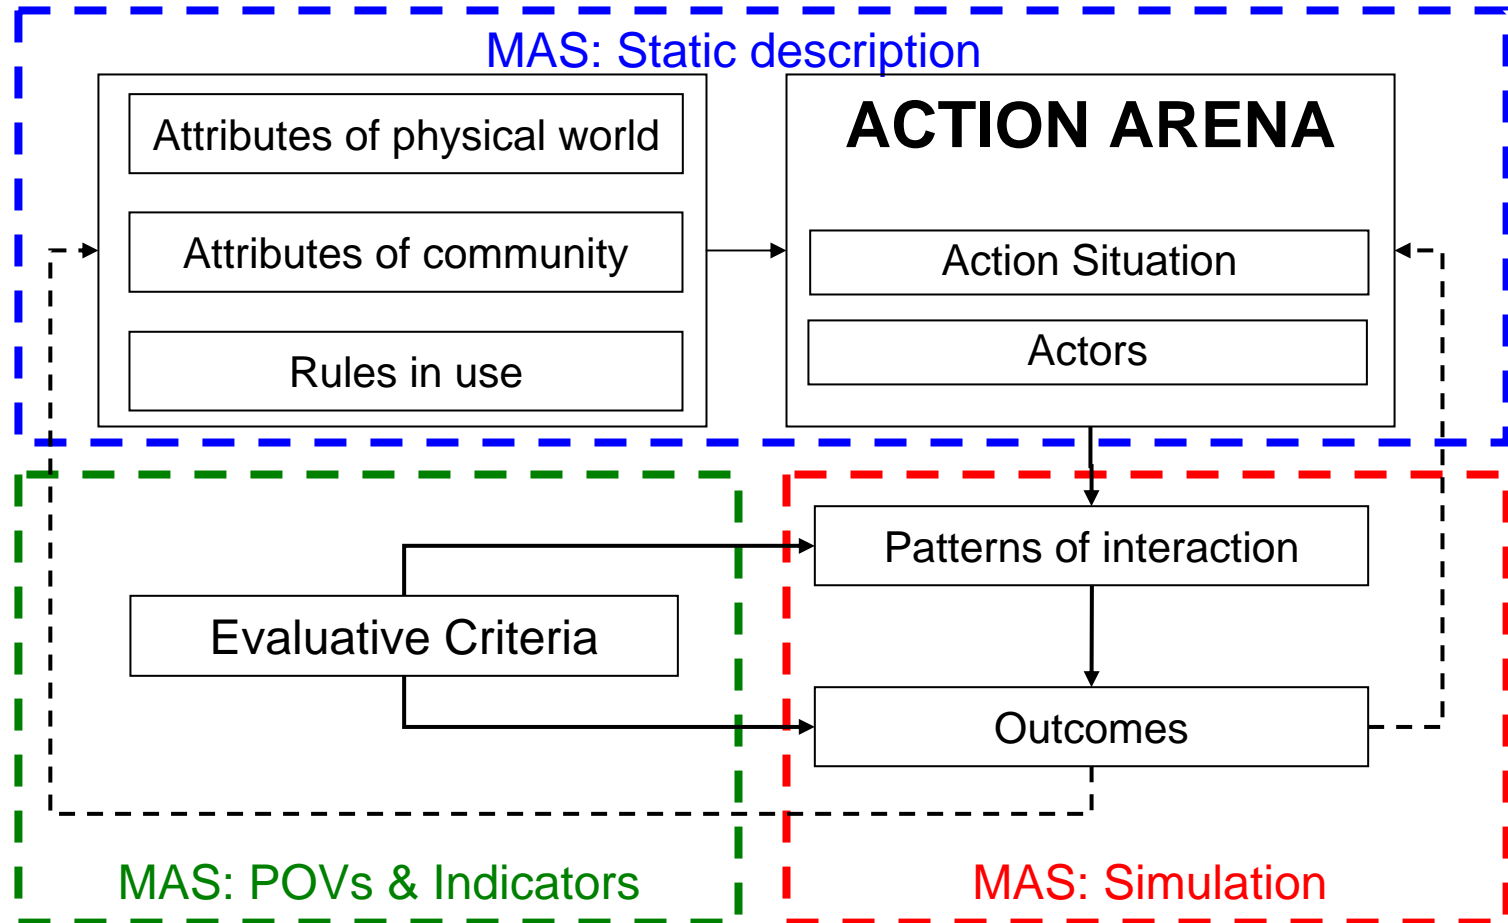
MAS: Static description

Attributes of physical world

Attributes of community

Rules in use

ACTION ARENA

Action Situation

Actors

Patterns of interaction

Evaluative Criteria

Outcomes

MAS: POVs & Indicators

MAS: Simulation